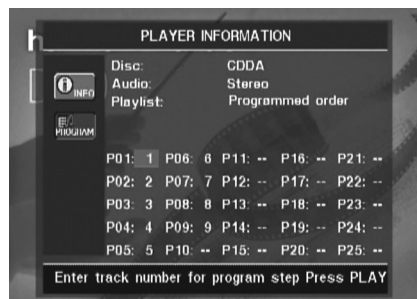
PLAYER INFORMATION

INFO

PROGRAM

Disc: CDDA
Audio: Stereo
Playlist: Programmed order

| | | | | |
|---|---|---|---|---|
| P01: 1 | P06: 6 | P11: -- | P16: -- | P21: -- |
| P02: 2 | P07: 7 | P12: -- | P17: -- | P22: -- |
| P03: 3 | P08: 8 | P13: -- | P18: -- | P23: -- |
| P04: 4 | P09: 9 | P14: -- | P19: -- | P24: -- |
| P05: 5 | P10: -- | P15: -- | P20: -- | P25: -- |

Enter track number for program step Press PLAY